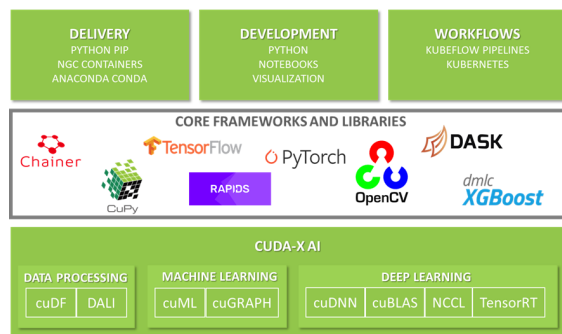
DELIVERY
PYTHON PIP
NGC CONTAINERS
ANACONDA CONDA

DEVELOPMENT
PYTHON
NOTEBOOKS
VISUALIZATION

WORKFLOWS
KUBEFLOW PIPELINES
KUBERNETES

CORE FRAMEWORKS AND LIBRARIES

Chainer
TensorFlow
PyTorch
DASK
CuPy
RAPIDS
OpenCV
dmlc XGBoost

CUDA-X AI

DATA PROCESSING
cuDF
DALI

MACHINE LEARNING
cuML
cuGRAPH

DEEP LEARNING
cuDNN
cuBLAS
NCCL
TensorRT